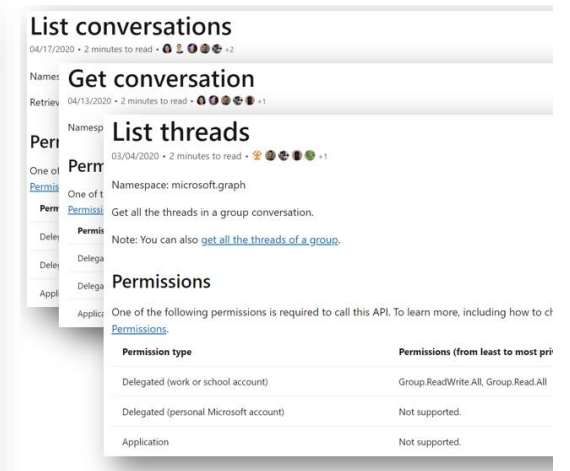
List conversations

04/17/2020 • 2 minutes to read • +2

Names

Retriev

Perr

One of

Permis

Perm

Deleg

Deleg

Appli

Get conversation

04/13/2020 • 2 minutes to read • +1

Namesp

Perm

One of t

Permissi

Permis

Delega

Delega

Applica

List threads

03/04/2020 • 2 minutes to read • +1

Namespace: microsoft.graph

Get all the threads in a group conversation.

Note: You can also get all the threads of a group.

Permissions

One of the following permissions is required to call this API. To learn more, including how to ch

Permissions.

| Permission type | Permissions (from least to most priv |
|---|---|
| Delegated (work or school account) | Group.ReadWrite.All, Group.Read.All |
| Delegated (personal Microsoft account) | Not supported. |
| Application | Not supported. |